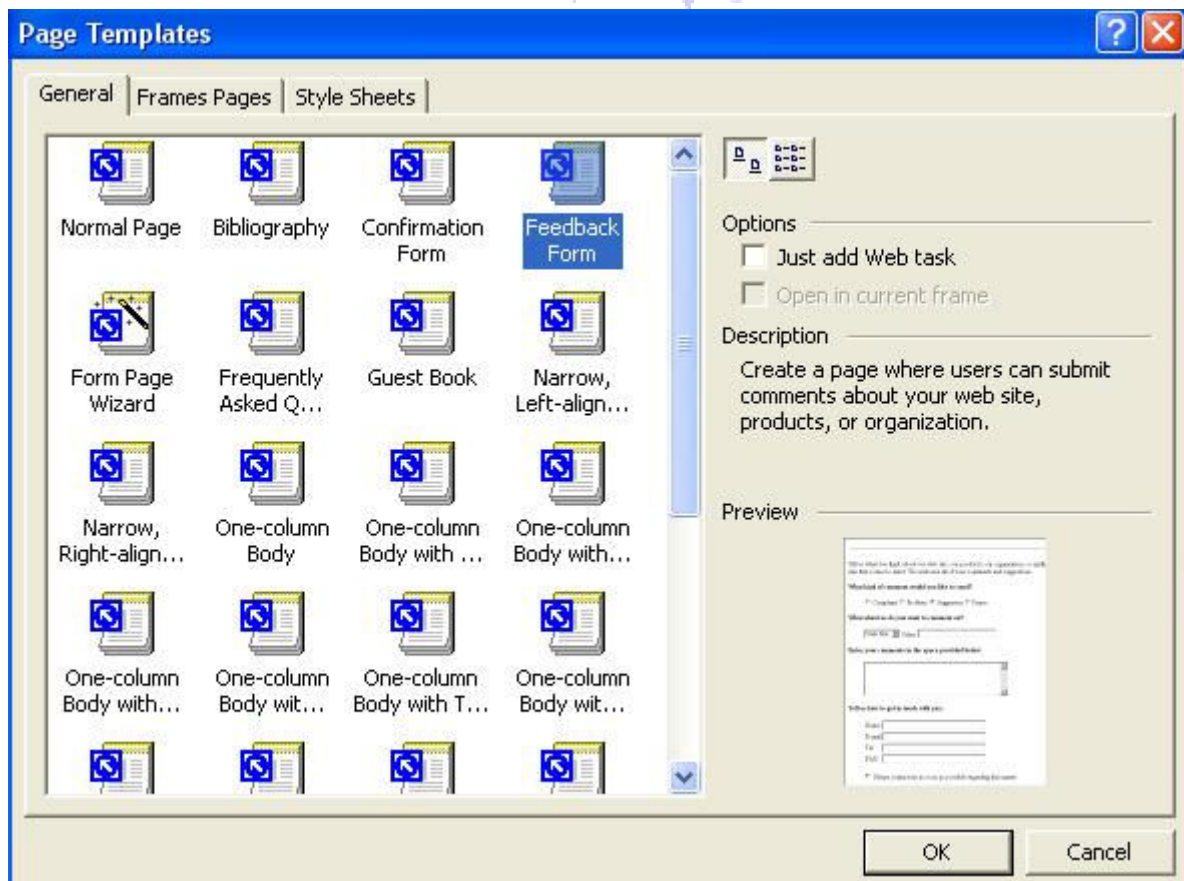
Page Templates

General | Frames Pages | Style Sheets

Normal Page
Bibliography
Confirmation Form
Feedback Form
Form Page Wizard
Frequently Asked Q...
Guest Book
Narrow, Left-align...
Narrow, Right-align...
One-column Body
One-column Body with ...
One-column Body with...
One-column Body with...
One-column Body wit...
One-column Body with T...
One-column Body wit...

Options
Just add Web task
Open in current frame

Description
Create a page where users can submit comments about your web site, products, or organization.

Preview

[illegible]

OK
Cancel